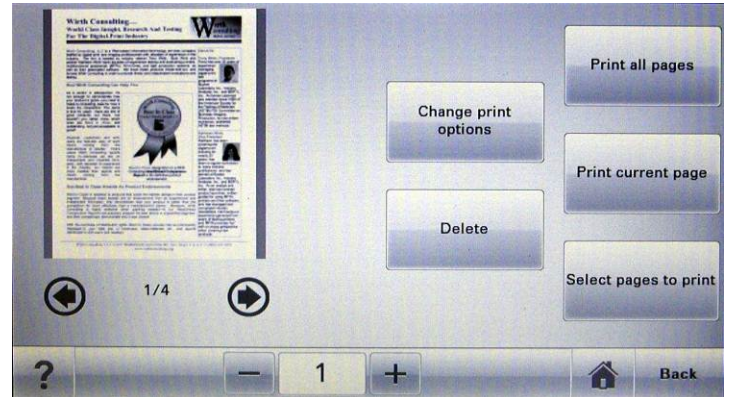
Wirth Consulting...
World Class Insight, Research And Testing For The Digital Print Industry

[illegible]

1/4

Change print options

Delete

Print all pages

Print current page

Select pages to print

?

—

1

+

Back